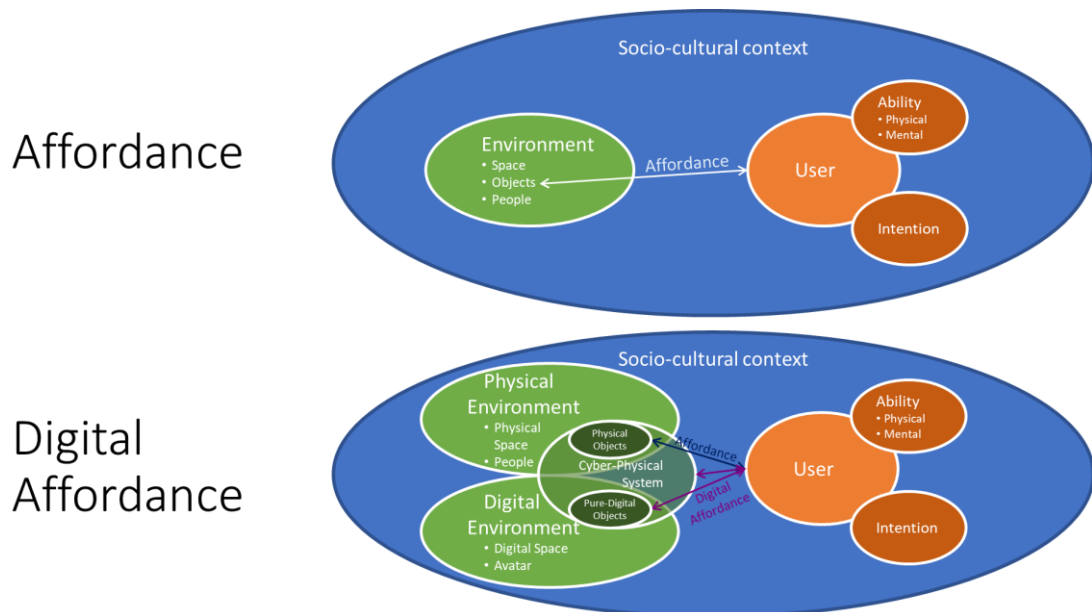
Affordance

Socio-cultural context

Environment
• Space
• Objects
• People

Affordance

User

Ability
• Physical
• Mental

Intention

Digital Affordance

Socio-cultural context

Physical Environment
• Physical Space
• People

Physical Objects

Cyber-Physical System

Pure-Digital Objects

Digital Environment
• Digital Space
• Avatar

Affordance

Digital Affordance

User

Ability
• Physical
• Mental

Intention